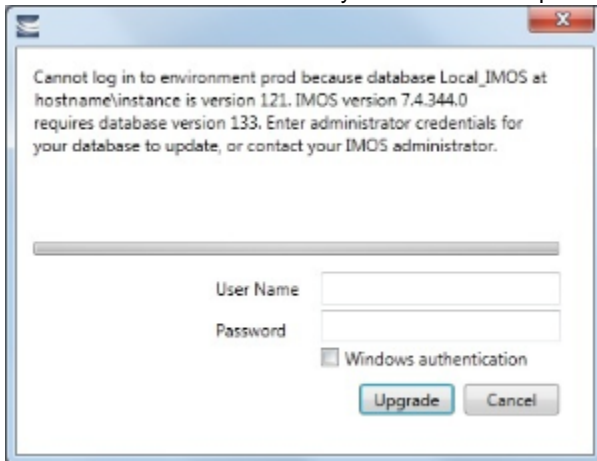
Cannot log in to environment prod because database Local_IMOS at hostname\instance is version 121. IMOS version 7.4.344.0 requires database version 133. Enter administrator credentials for your database to update, or contact your IMOS administrator.

User Name

Password

Windows authentication

Upgrade

Cancel